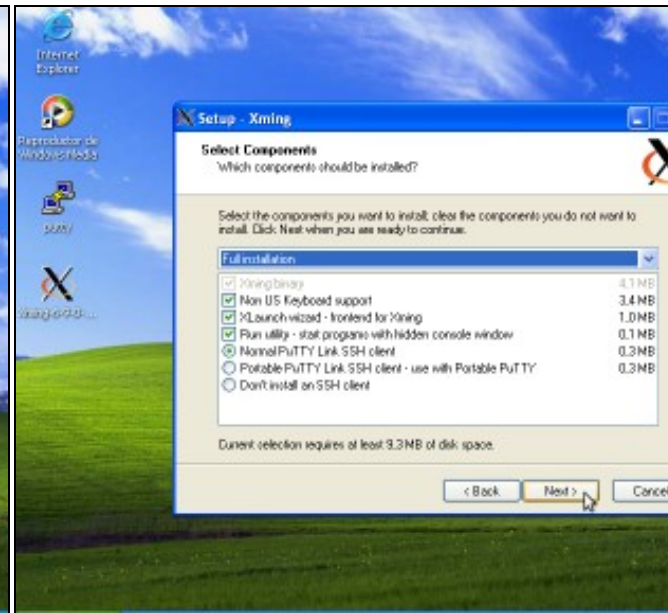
Internet Explorer

Reproductor de Windows Media

putty

Xming-6-9-0-31-...

Setup - Xming

Select Components
Which components should be installed?

Select the components you want to install; clear the components you do not want to install. Click Next when you are ready to continue.

Full installation

| | |
|---|---|
| Xming binary | 4.1 MB |
| Non US Keyboard support | 3.4 MB |
| XLaunch wizard - frontend for Xming | 1.0 MB |
| Run utility - start programs with hidden console window | 0.1 MB |
| Normal PuTTY Link SSH client | 0.3 MB |
| Portable PuTTY Link SSH client - use with Portable PuTTY | 0.3 MB |
| Don't install an SSH client | |

Current selection requires at least 9.3 MB of disk space.

< Back | Next > | Cancel